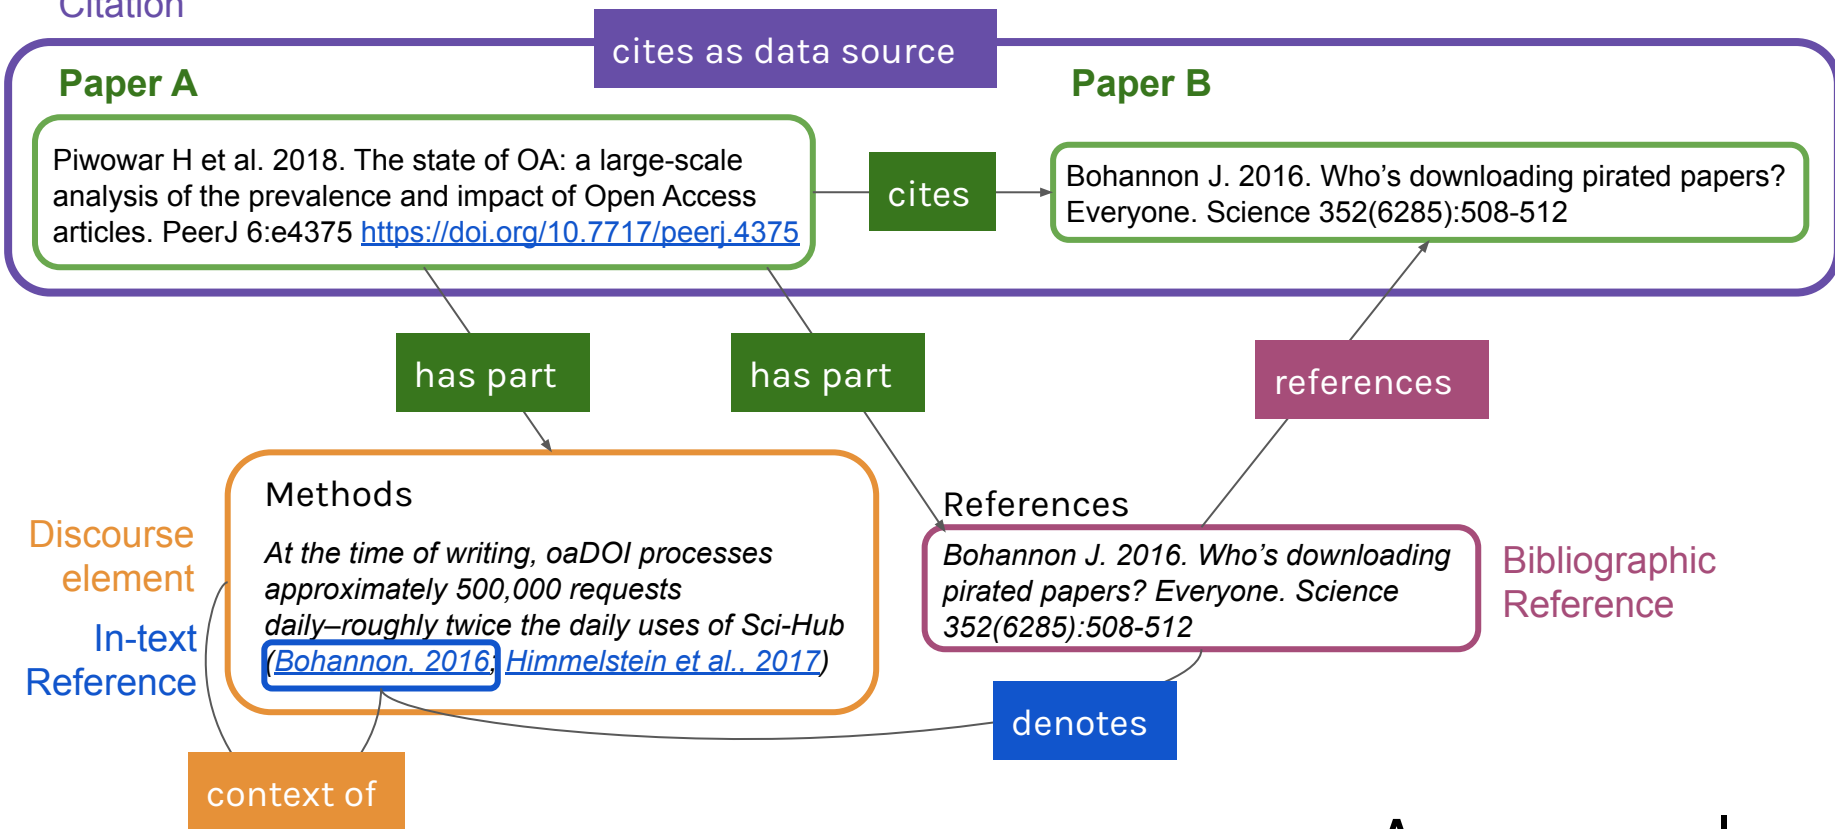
Citation

cites as data source

Paper A

Piwowar H et al. 2018. The state of OA: a large-scale analysis of the prevalence and impact of Open Access articles. PeerJ 6:e4375 https://doi.org/10.7717/peerj.4375

cites

Paper B

Bohannon J. 2016. Who's downloading pirated papers? Everyone. Science 352(6285):508-512

has part

has part

references

Discourse element

Methods

At the time of writing, oaDOI processes approximately 500,000 requests daily–roughly twice the daily uses of Sci-Hub (Bohannon, 2016; Himmelstein et al., 2017)

In-text Reference

References

Bohannon J. 2016. Who's downloading pirated papers? Everyone. Science 352(6285):508-512

Bibliographic Reference

denotes

context of